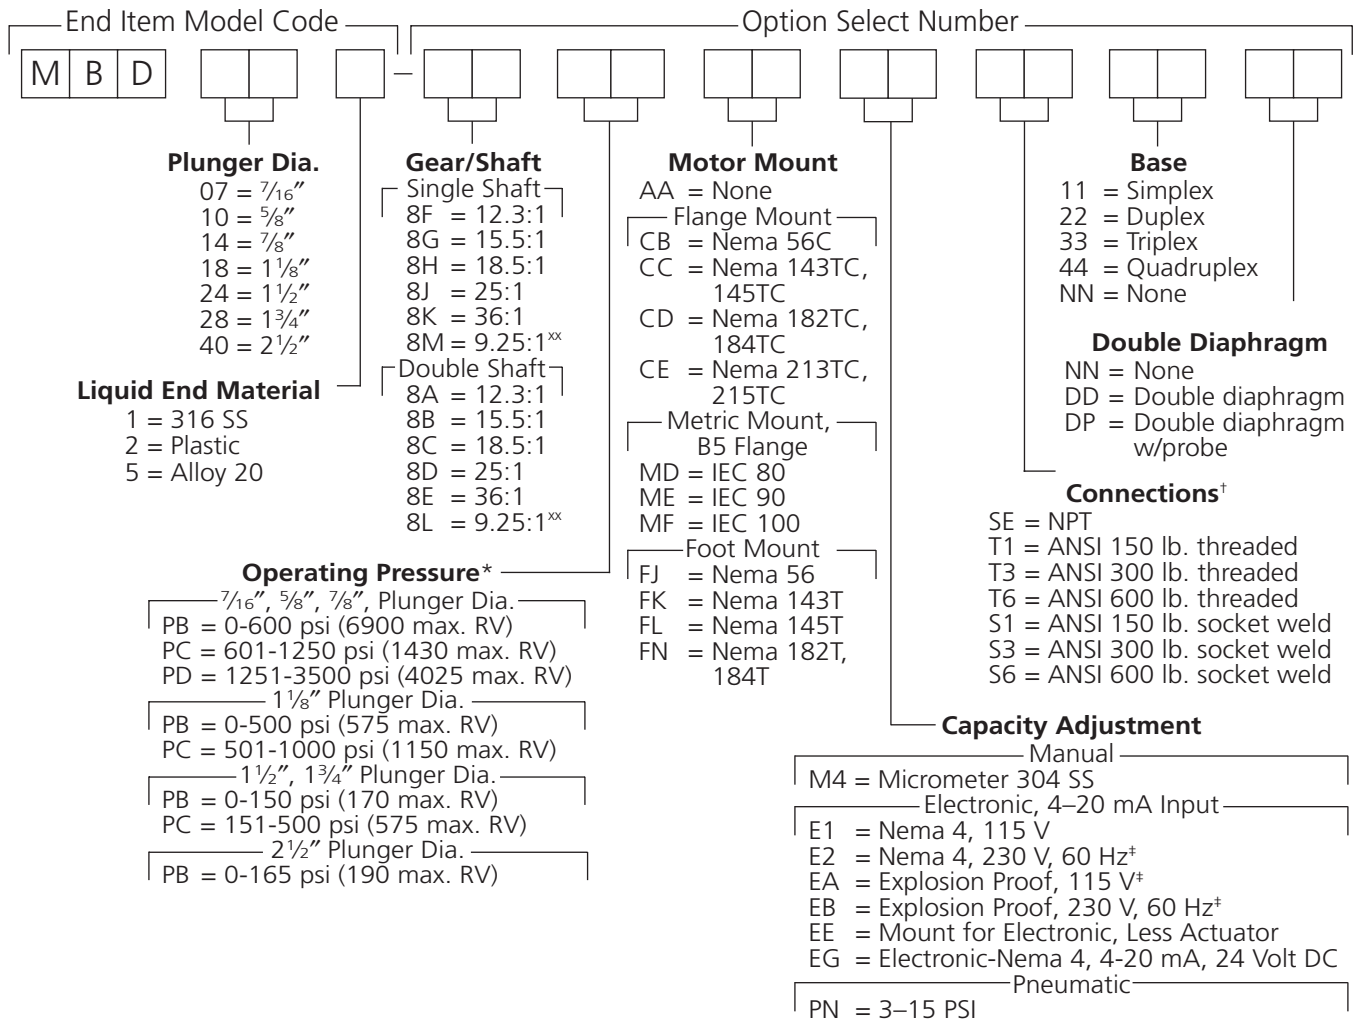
End Item Model Code

Option Select Number

M B D –

Plunger Dia.
07 = $\frac{7}{16}$″
10 = $\frac{5}{8}$″
14 = $\frac{7}{8}$″
18 = $1\frac{1}{8}$″
24 = $1\frac{1}{2}$″
28 = $1\frac{3}{4}$″
40 = $2\frac{1}{2}$″

Liquid End Material
1 = 316 SS
2 = Plastic
5 = Alloy 20

Gear/Shaft
Single Shaft
8F = 12.3:1
8G = 15.5:1
8H = 18.5:1
8J = 25:1
8K = 36:1
8M = 9.25:1$^{xx}$
Double Shaft
8A = 12.3:1
8B = 15.5:1
8C = 18.5:1
8D = 25:1
8E = 36:1
8L = 9.25:1$^{xx}$

Operating Pressure*
$\frac{7}{16}$″, $\frac{5}{8}$″, $\frac{7}{8}$″, Plunger Dia.
PB = 0-600 psi (6900 max. RV)
PC = 601-1250 psi (1430 max. RV)
PD = 1251-3500 psi (4025 max. RV)
$1\frac{1}{8}$″ Plunger Dia.
PB = 0-500 psi (575 max. RV)
PC = 501-1000 psi (1150 max. RV)
$1\frac{1}{2}$″, $1\frac{3}{4}$″ Plunger Dia.
PB = 0-150 psi (170 max. RV)
PC = 151-500 psi (575 max. RV)
$2\frac{1}{2}$″ Plunger Dia.
PB = 0-165 psi (190 max. RV)

Motor Mount
AA = None
Flange Mount
CB = Nema 56C
CC = Nema 143TC, 145TC
CD = Nema 182TC, 184TC
CE = Nema 213TC, 215TC
Metric Mount, B5 Flange
MD = IEC 80
ME = IEC 90
MF = IEC 100
Foot Mount
FJ = Nema 56
FK = Nema 143T
FL = Nema 145T
FN = Nema 182T, 184T

Base
11 = Simplex
22 = Duplex
33 = Triplex
44 = Quadruplex
NN = None

Double Diaphragm
NN = None
DD = Double diaphragm
DP = Double diaphragm w/probe

Connections†
SE = NPT
T1 = ANSI 150 lb. threaded
T3 = ANSI 300 lb. threaded
T6 = ANSI 600 lb. threaded
S1 = ANSI 150 lb. socket weld
S3 = ANSI 300 lb. socket weld
S6 = ANSI 600 lb. socket weld

Capacity Adjustment
Manual
M4 = Micrometer 304 SS
Electronic, 4–20 mA Input
E1 = Nema 4, 115 V
E2 = Nema 4, 230 V, 60 Hz‡
EA = Explosion Proof, 115 V‡
EB = Explosion Proof, 230 V, 60 Hz‡
EE = Mount for Electronic, Less Actuator
EG = Electronic-Nema 4, 4-20 mA, 24 Volt DC
Pneumatic
PN = 3–15 PSI